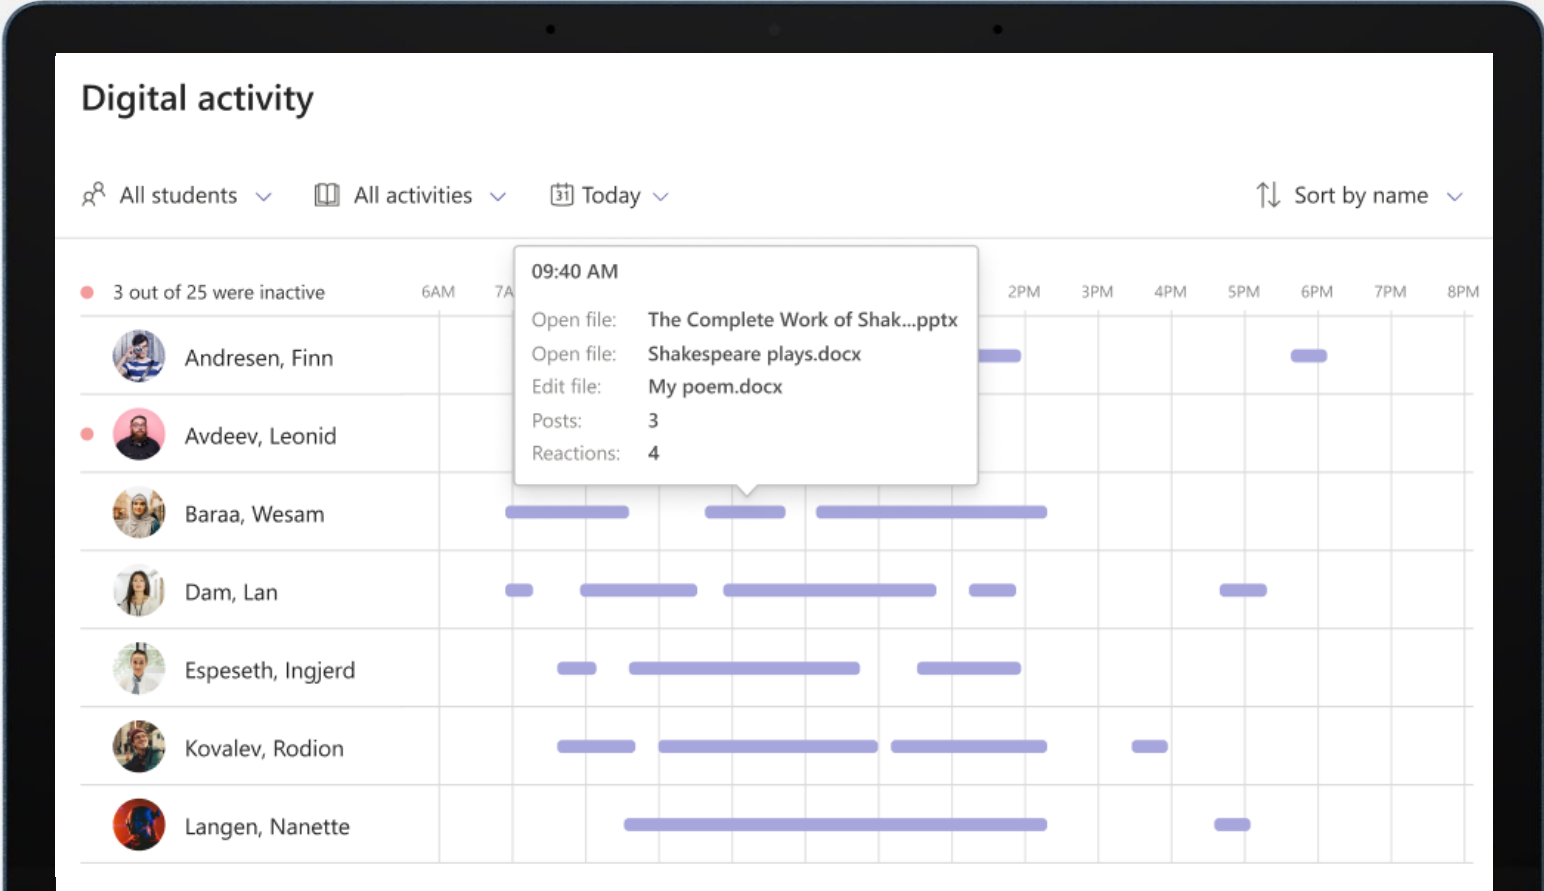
Digital activity

All students All activities 31 Today Sort by name

3 out of 25 were inactive

6AM 7A 2PM 3PM 4PM 5PM 6PM 7PM 8PM

09:40 AM

Open file: The Complete Work of Shak...pptx
Open file: Shakespeare plays.docx
Edit file: My poem.docx
Posts: 3
Reactions: 4

Andresen, Finn

Avdeev, Leonid

Baraa, Wesam

Dam, Lan

Espeseth, Ingjerd

Kovalev, Rodion

Langen, Nanette